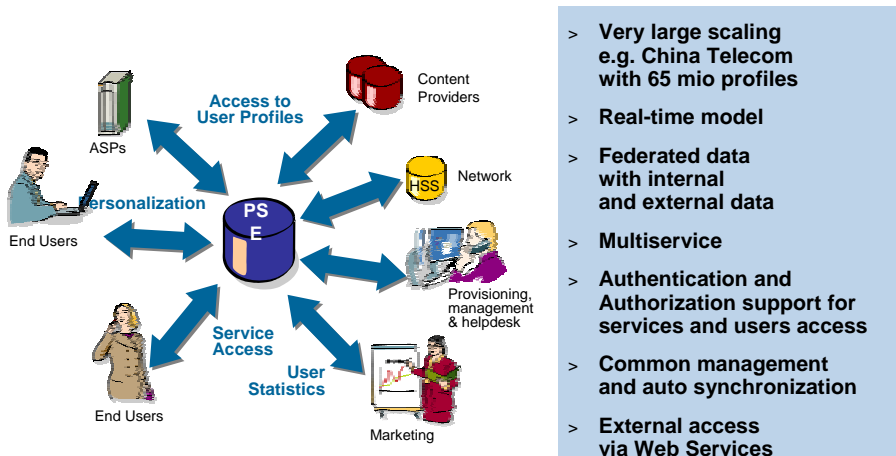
ASPs

Access to User Profiles

Content Providers

HSS

Network

Personalization

PS E

End Users

Provisioning, management & helpdesk

Service Access

User Statistics

End Users

Marketing

> Very large scaling e.g. China Telecom with 65 mio profiles

> Real-time model

> Federated data with internal and external data

> Multiservice

> Authentication and Authorization support for services and users access

> Common management and auto synchronization

> External access via Web Services